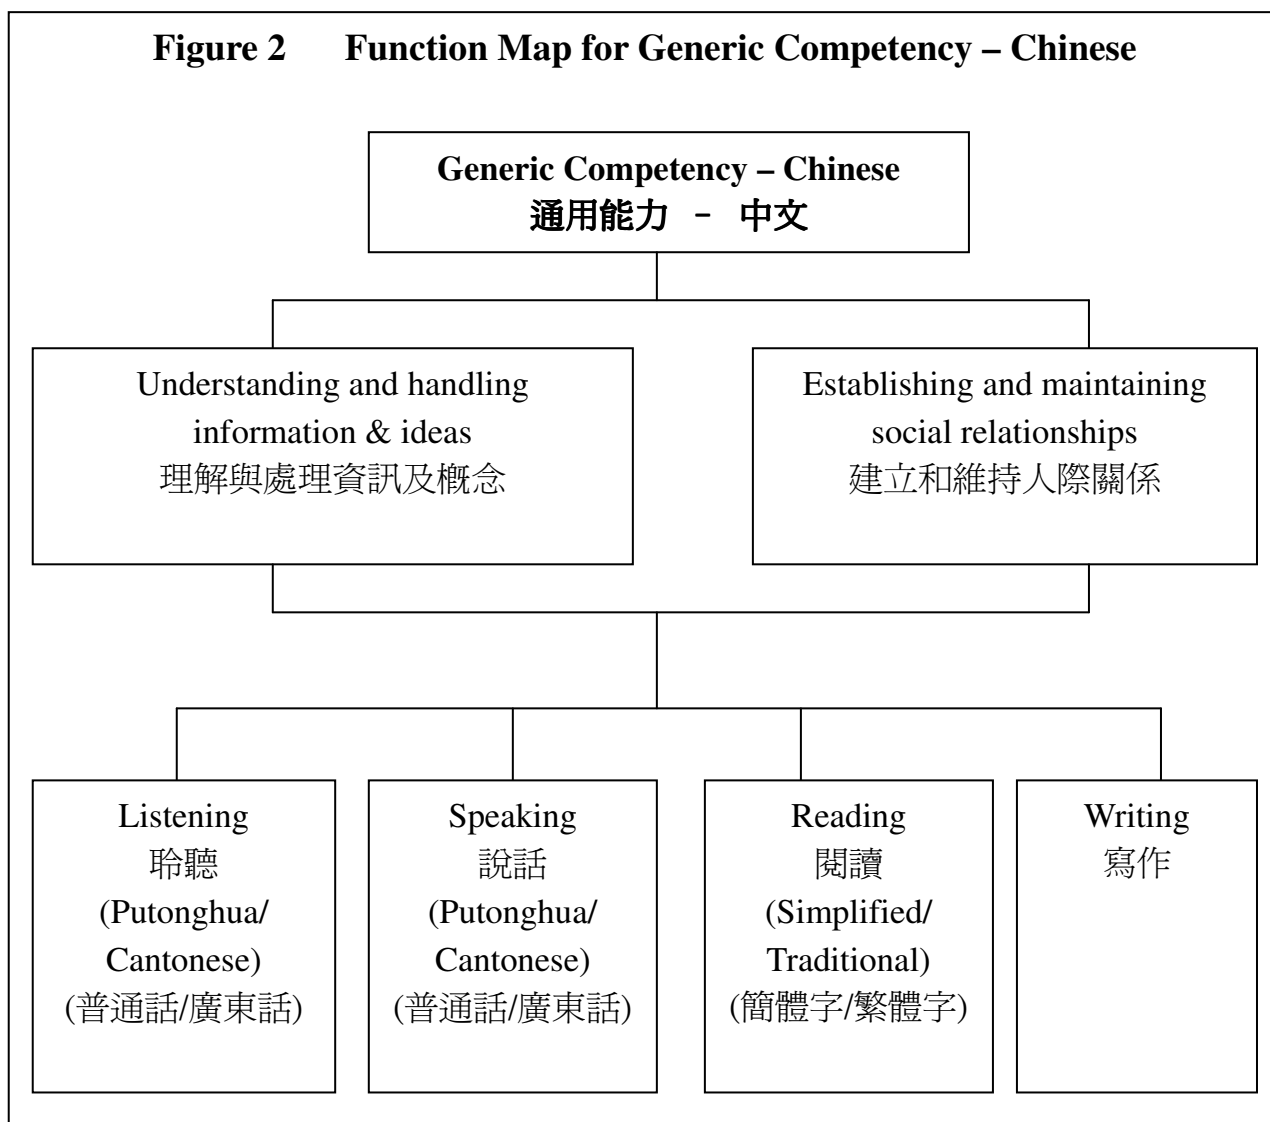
Figure 2 Function Map for Generic Competency – Chinese

Generic Competency – Chinese
通用能力 – 中文

Understanding and handling information & ideas
理解與處理資訊及概念

Establishing and maintaining social relationships
建立和維持人際關係

Listening
聆聽
(Putonghua/ Cantonese)
(普通話/廣東話)

Speaking
說話
(Putonghua/ Cantonese)
(普通話/廣東話)

Reading
閱讀
(Simplified/ Traditional)
(簡體字/繁體字)

Writing
寫作